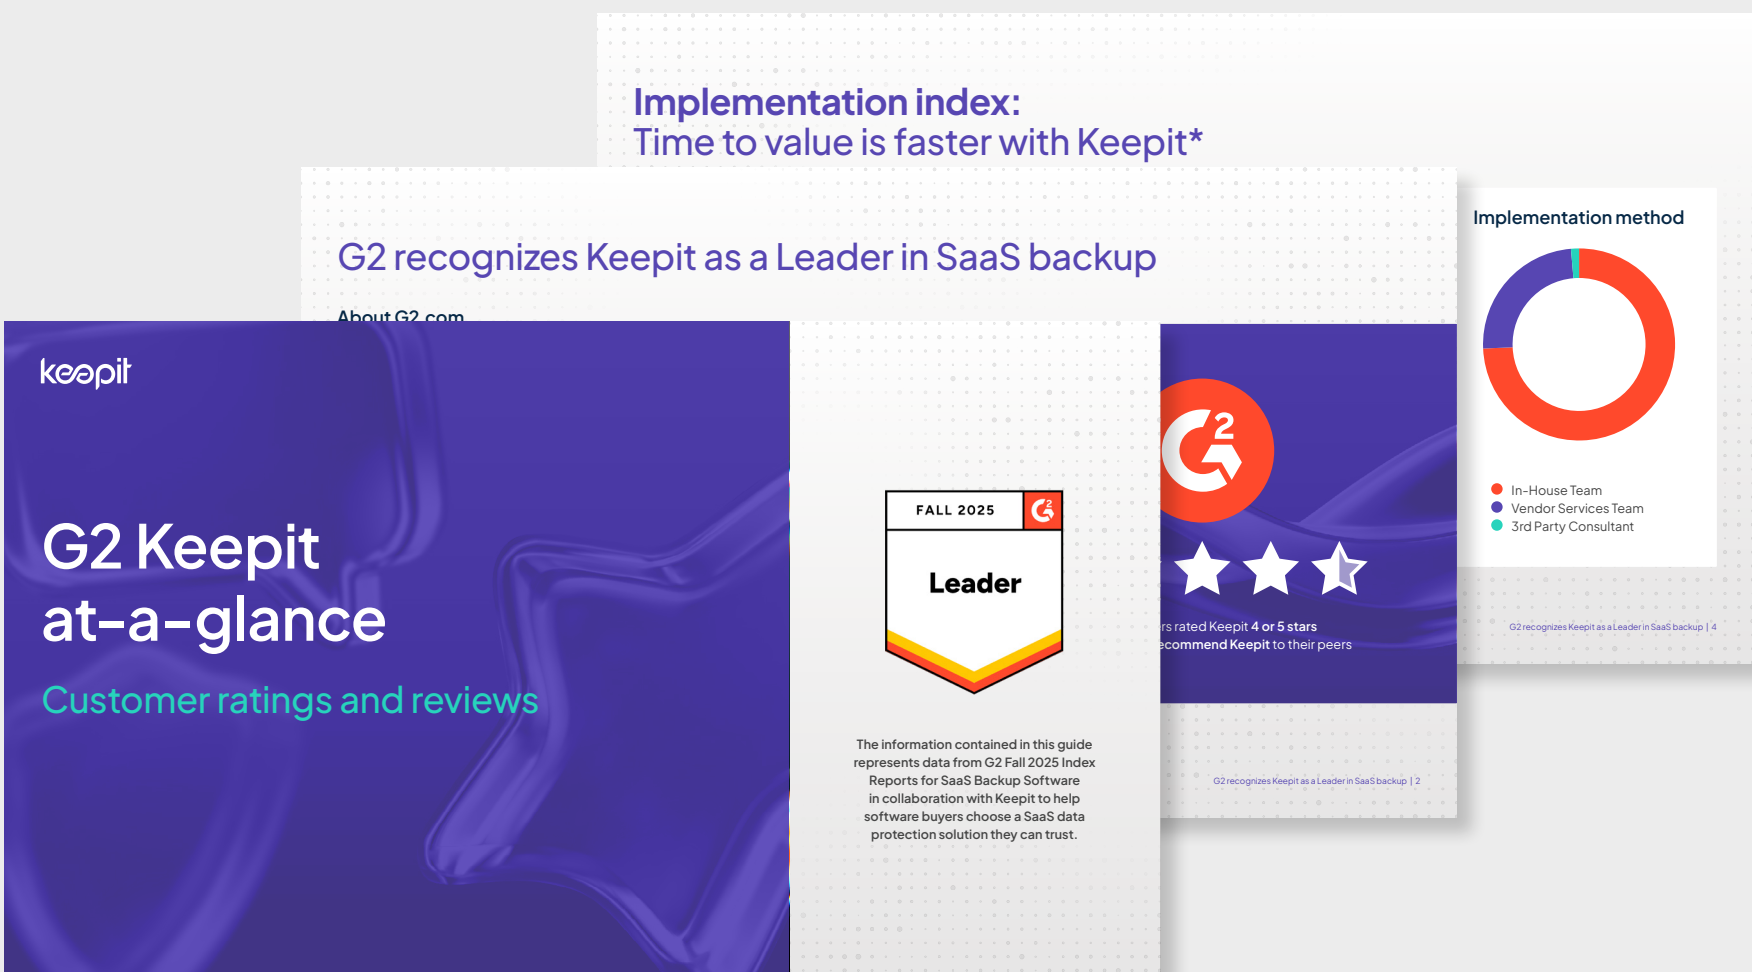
Implementation index:
Time to value is faster with Keepit*

Implementation method

In-House Team
Vendor Services Team
3rd Party Consultant

G2 recognizes Keepit as a Leader in SaaS backup | 4

G2 recognizes Keepit as a Leader in SaaS backup

About G2.com

rs rated Keepit 4 or 5 stars
ecommend Keepit to their peers

G2 recognizes Keepit as a Leader in SaaS backup | 2

keepit

G2 Keepit at-a-glance

Customer ratings and reviews

FALL 2025

Leader

The information contained in this guide represents data from G2 Fall 2025 Index Reports for SaaS Backup Software in collaboration with Keepit to help software buyers choose a SaaS data protection solution they can trust.